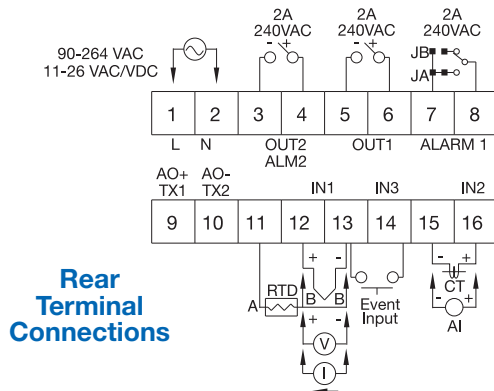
2A
240VAC

2A
240VAC

2A
240VAC

90-264 VAC
11-26 VAC/VDC

JB
JA

| 1 | 2 | 3 | 4 | 5 | 6 | 7 | 8 |
|---|---|---|---|---|---|---|---|

L N OUT2 ALM2 OUT1 ALARM 1

AO+ TX1 AO- TX2 IN1 IN3 IN2

| 9 | 10 | 11 | 12 | 13 | 14 | 15 | 16 |
|---|---|---|---|---|---|---|---|

Rear Terminal Connections

A RTD B B

Event Input

CT

AI

V

I